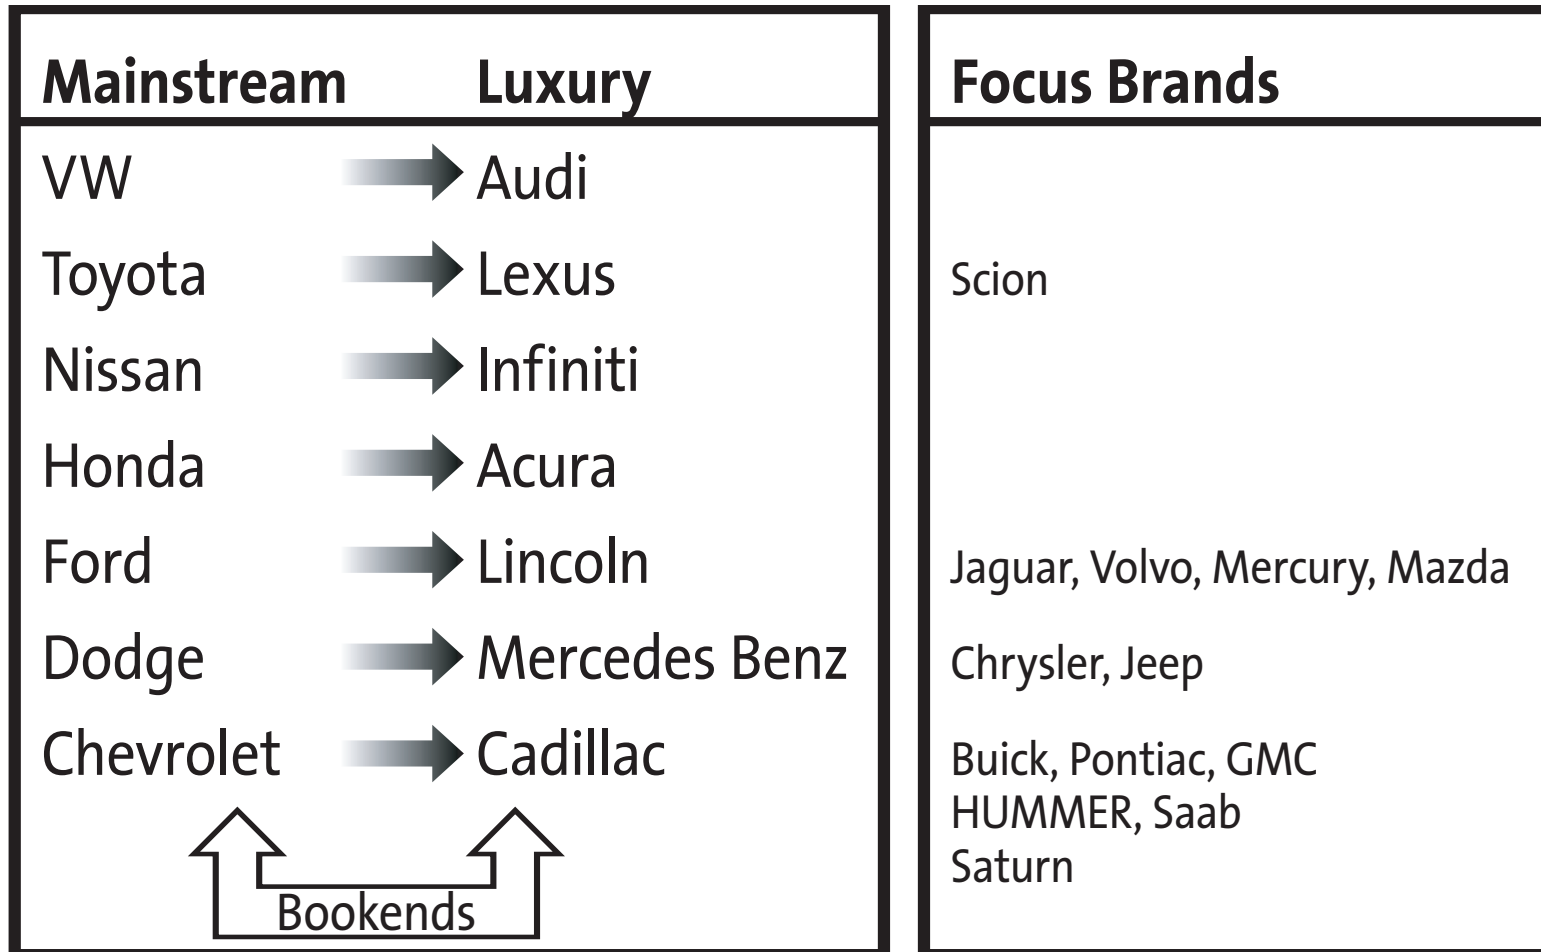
| Mainstream | Luxury |
|---|---|
| VW | Audi |
| Toyota | Lexus |
| Nissan | Infiniti |
| Honda | Acura |
| Ford | Lincoln |
| Dodge | Mercedes Benz |
| Chevrolet | Cadillac |

Bookends

Focus Brands

Scion

Jaguar, Volvo, Mercury, Mazda

Chrysler, Jeep

Buick, Pontiac, GMC
HUMMER, Saab
Saturn